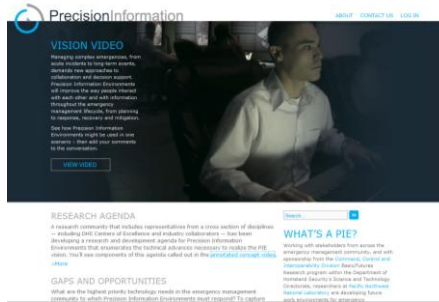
PrecisionInformation

ABOUT CONTACT US LOG IN

VISION VIDEO

Managing complex emergencies, from acute incidents to long-term events, demands new approaches to collaboration and decision support. Precision Information Environments will improve the way people interact with each other and with information throughout the emergency management lifecycle, from planning to response, recovery and mitigation.

See how Precision Information Environments might be used in one scenario – then add your comments to the conversation.

VIEW VIDEO

RESEARCH AGENDA

A research community that includes representatives from a cross section of disciplines – including DHS Centers of Excellence and industry collaborators – has been developing a research and development agenda for Precision Information Environments that enumerates the technical advances necessary to realize the PIE vision. You'll see components of this agenda called out in the annotated concept video.

» More

GAPS AND OPPORTUNITIES

What are the highest priority technology needs in the emergency management community to which Precision Information Environments must respond? To capture

Search...

WHAT'S A PIE?

Working with stakeholders from across the emergency management community, and with sponsorship from the Command, Control and Interoperability Division Basic/Futures Research program within the Department of Homeland Security's Science and Technology Directorate, researchers at Pacific Northwest National Laboratory are developing future work environments for emergency